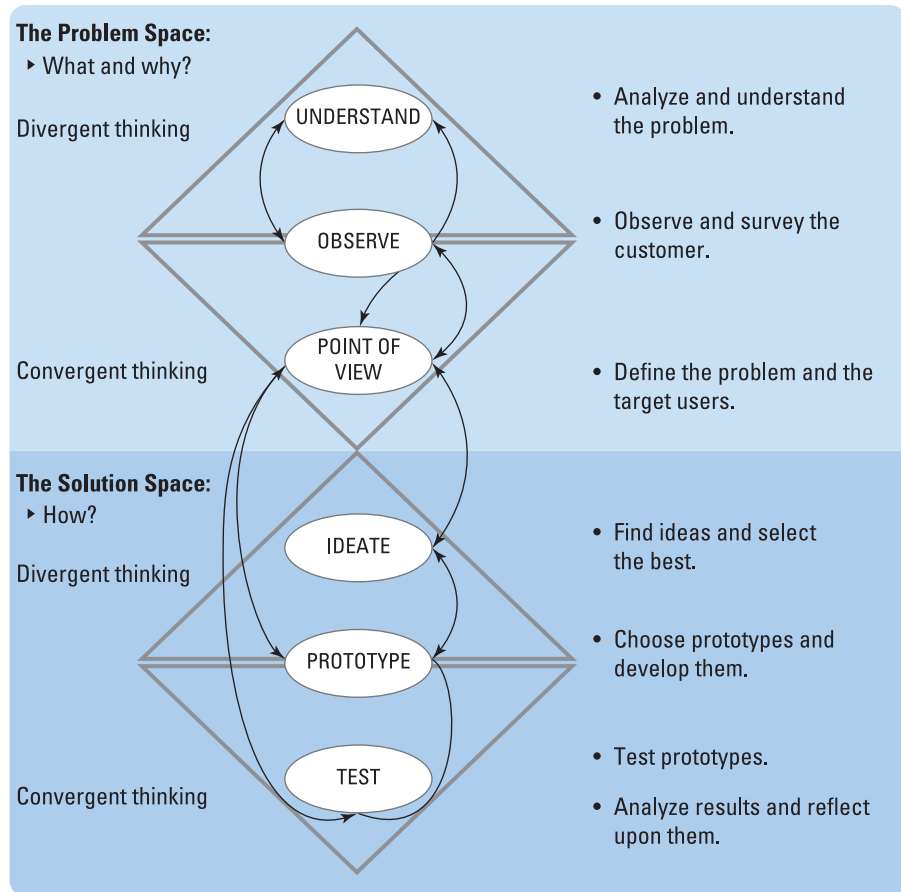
**The Problem Space:**
▸ What and why?

Divergent thinking

UNDERSTAND

OBSERVE

• Analyze and understand the problem.

• Observe and survey the customer.

Convergent thinking

POINT OF VIEW

• Define the problem and the target users.

**The Solution Space:**
▸ How?

Divergent thinking

IDEATE

PROTOTYPE

• Find ideas and select the best.

• Choose prototypes and develop them.

Convergent thinking

TEST

• Test prototypes.

• Analyze results and reflect upon them.